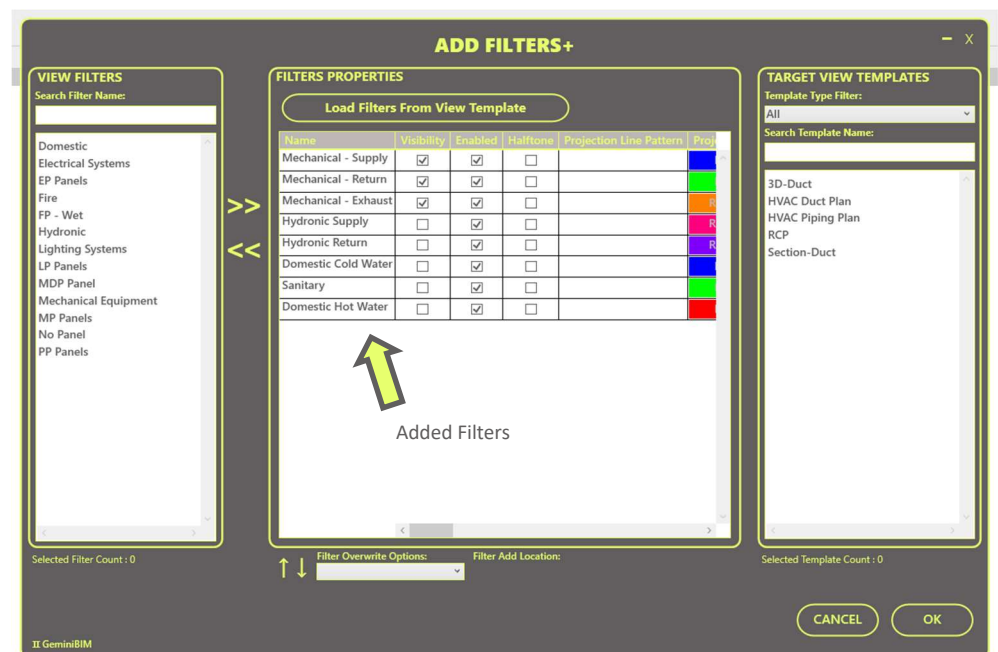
ADD FILTERS+

- X

VIEW FILTERS

Search Filter Name:

Domestic
Electrical Systems
EP Panels
Fire
FP - Wet
Hydronic
Lighting Systems
LP Panels
MDP Panel
Mechanical Equipment
MP Panels
No Panel
PP Panels

Selected Filter Count : 0

>>

<<

FILTERS PROPERTIES

Load Filters From View Template

| Name | Visibility | Enabled | Halftone | Projection Line Pattern | Proj |
|---|---|---|---|---|---|
| Mechanical - Supply | ☑ | ☑ | ☐ | | |
| Mechanical - Return | ☑ | ☑ | ☐ | | |
| Mechanical - Exhaust | ☑ | ☑ | ☐ | | R |
| Hydronic Supply | ☐ | ☑ | ☐ | | R |
| Hydronic Return | ☐ | ☑ | ☐ | | R |
| Domestic Cold Water | ☐ | ☑ | ☐ | | |
| Sanitary | ☐ | ☑ | ☐ | | |
| Domestic Hot Water | ☐ | ☑ | ☐ | | |

Added Filters

↑↓

Filter Overwrite Options:

Filter Add Location:

TARGET VIEW TEMPLATES

Template Type Filter:

All

Search Template Name:

3D-Duct
HVAC Duct Plan
HVAC Piping Plan
RCP
Section-Duct

Selected Template Count : 0

CANCEL

OK

II GeminiBIM